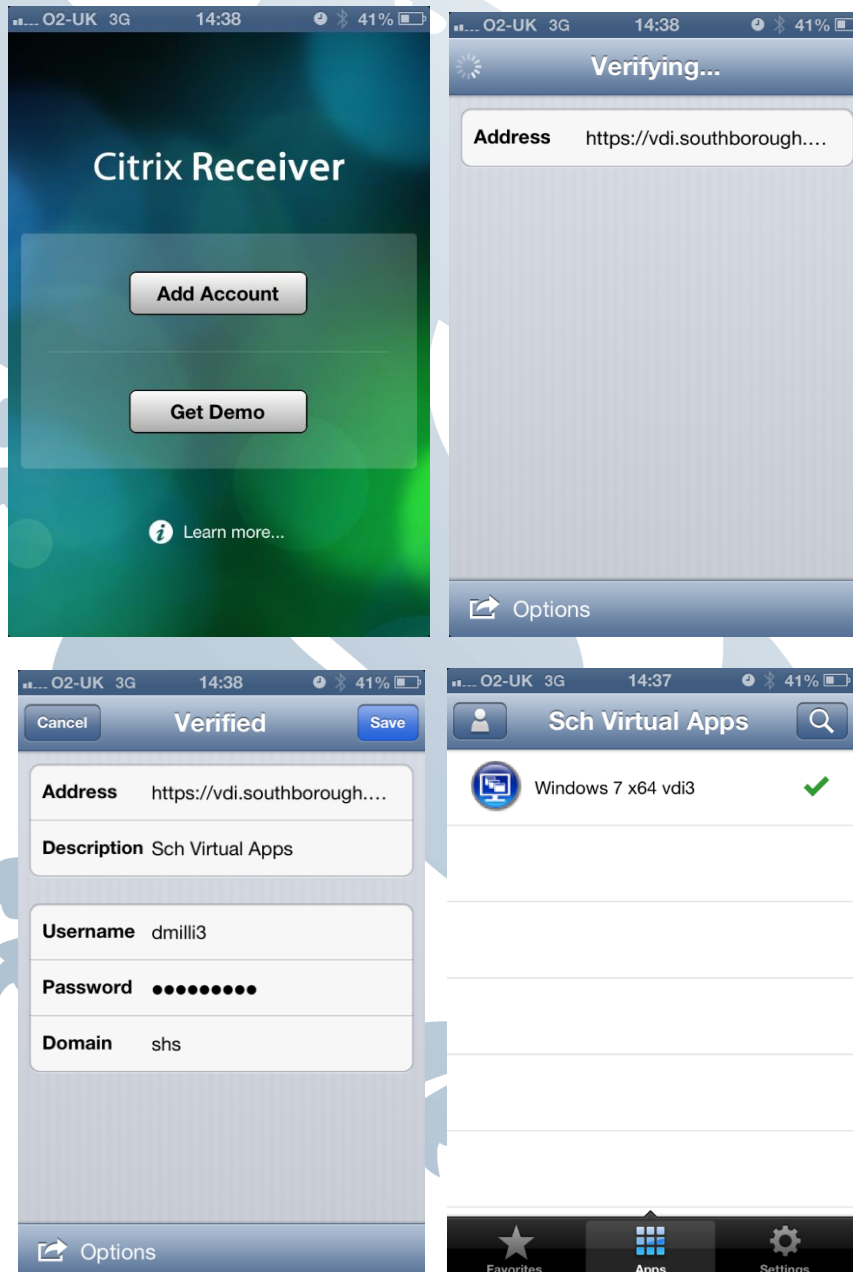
O2-UK 3G 14:38 41%

Citrix Receiver

Add Account

Get Demo

Learn more...

O2-UK 3G 14:38 41%

Verifying...

Address https://vdi.southborough....

Options

O2-UK 3G 14:38 41%

Cancel Verified Save

Address https://vdi.southborough....

Description Sch Virtual Apps

Username dmilli3

Password ●●●●●●●●●

Domain shs

Options

O2-UK 3G 14:37 41%

Sch Virtual Apps

Windows 7 x64 vdi3

Favorites Apps Settings